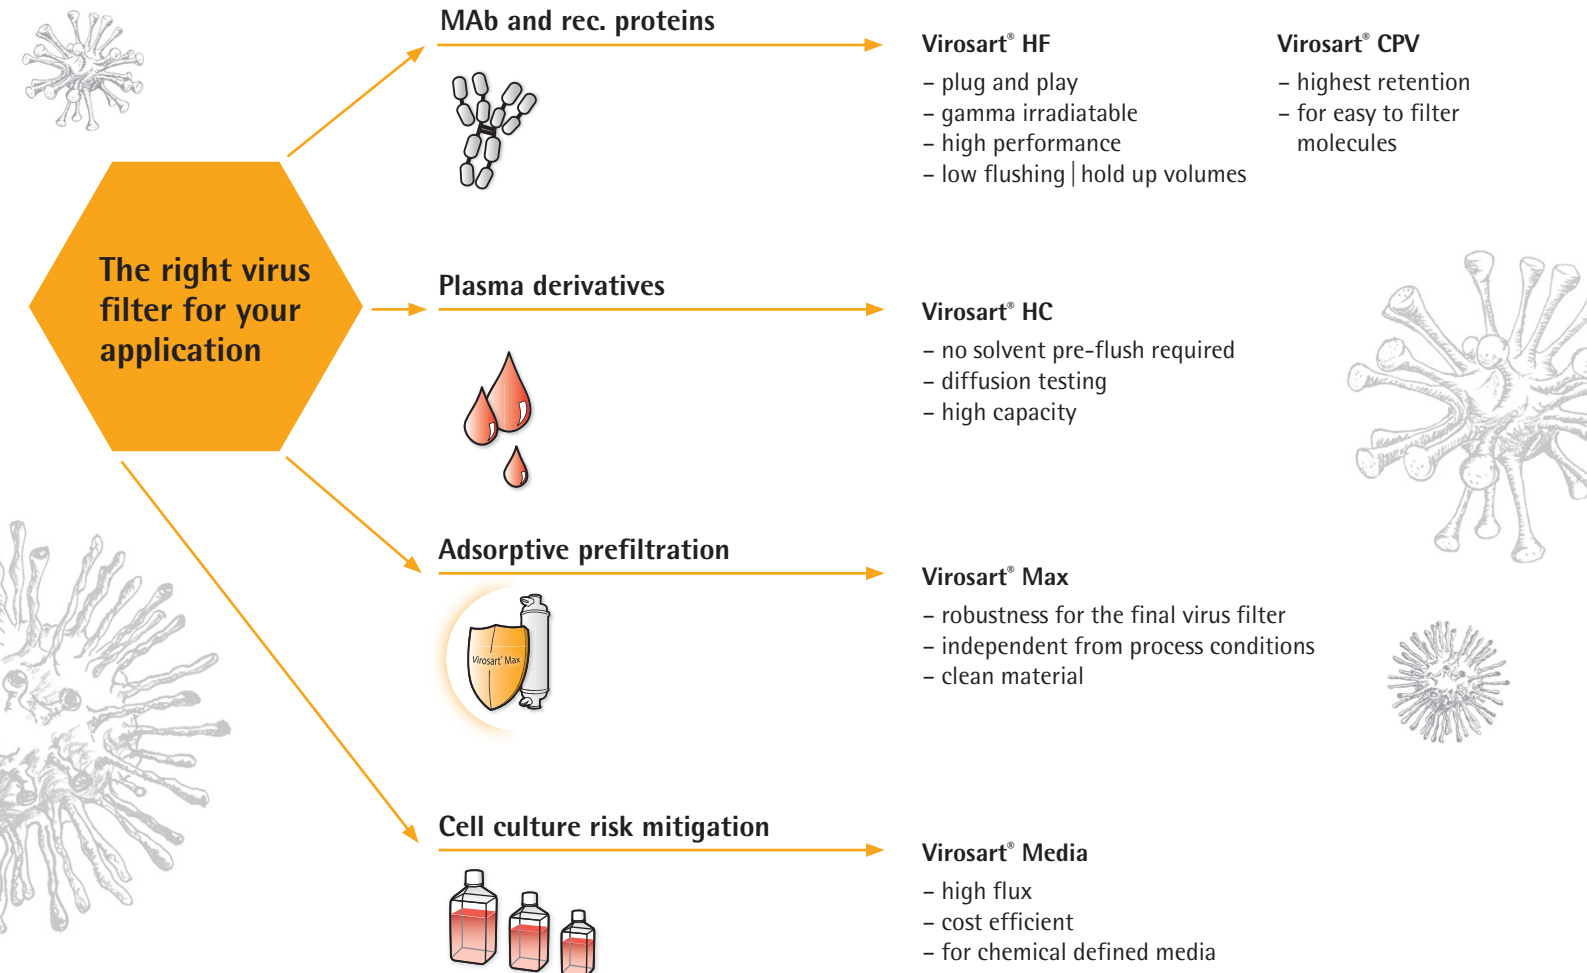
The right virus filter for your application

MAb and rec. proteins

Virosart® HF
– plug and play
– gamma irradiatable
– high performance
– low flushing | hold up volumes

Virosart® CPV
– highest retention
– for easy to filter molecules

Plasma derivatives

Virosart® HC
– no solvent pre-flush required
– diffusion testing
– high capacity

Adsorptive prefiltration

Virosart® Max

Virosart® Max
– robustness for the final virus filter
– independent from process conditions
– clean material

Cell culture risk mitigation

Virosart® Media
– high flux
– cost efficient
– for chemical defined media